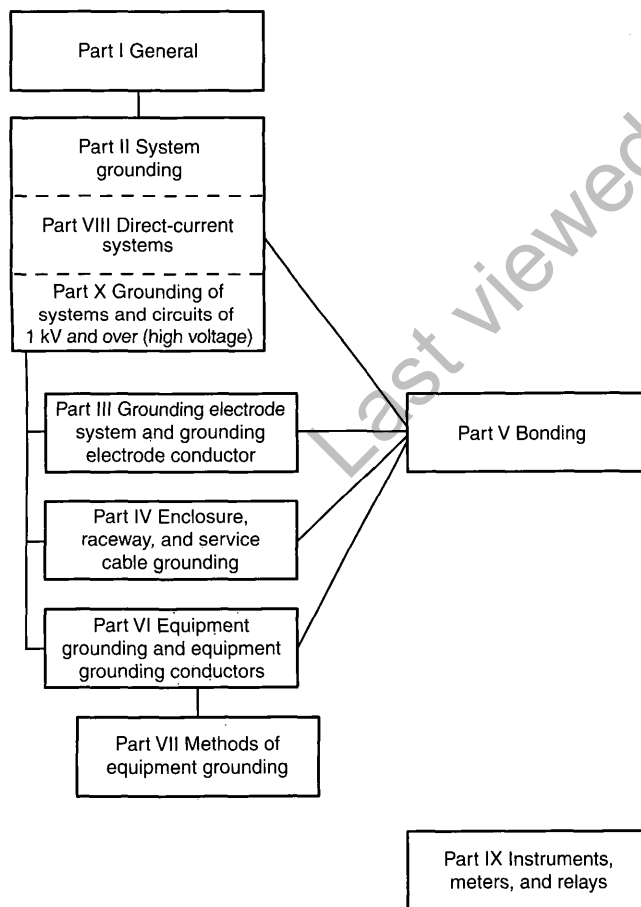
Part I General

Part II System grounding

Part VIII Direct-current systems

Part X Grounding of systems and circuits of 1 kV and over (high voltage)

Part III Grounding electrode system and grounding electrode conductor

Part V Bonding

Part IV Enclosure, raceway, and service cable grounding

Part VI Equipment grounding and equipment grounding conductors

Part VII Methods of equipment grounding

Part IX Instruments, meters, and relays

Last viewed